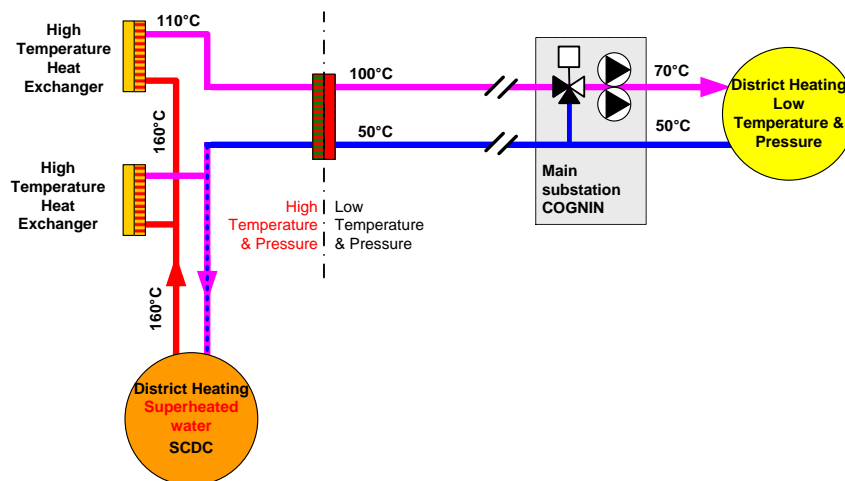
High Temperature Heat Exchanger

110°C

160°C

High Temperature Heat Exchanger

100°C

50°C

High Temperature & Pressure

Low Temperature & Pressure

Main substation COGNIN

70°C

50°C

District Heating Low Temperature & Pressure

160°C

District Heating Superheated water SCDC